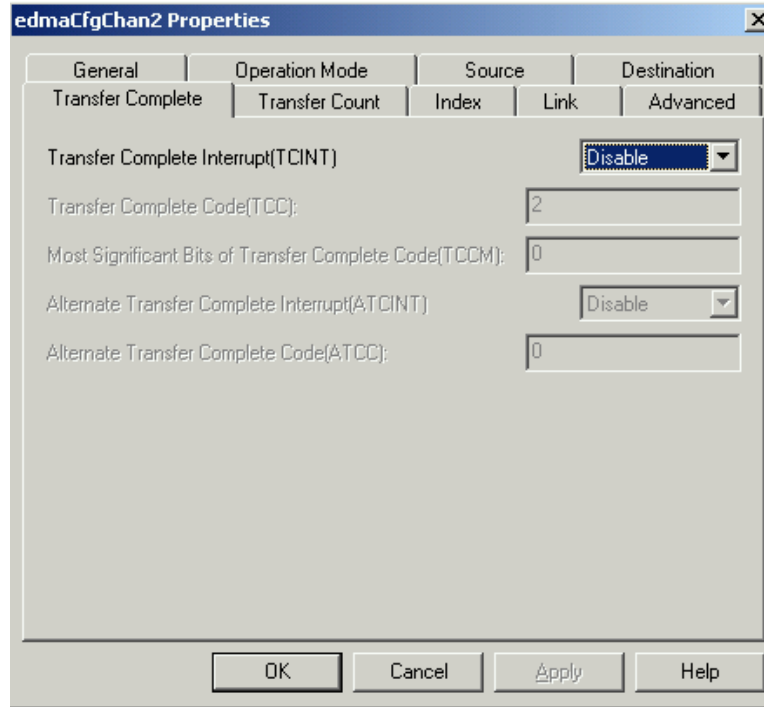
edmaCfgChan2 Properties

General | Operation Mode | Source | Destination
Transfer Complete | Transfer Count | Index | Link | Advanced

Transfer Complete Interrupt(TCINT) Disable

Transfer Complete Code(TCC): 2

Most Significant Bits of Transfer Complete Code(TCCM): 0

Alternate Transfer Complete Interrupt(ATCINT) Disable

Alternate Transfer Complete Code(ATCC): 0

OK Cancel Apply Help